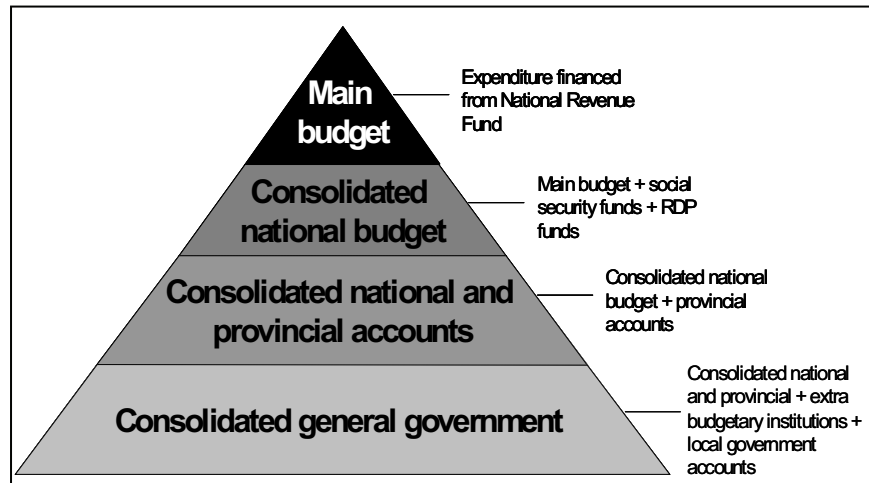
Main budget

Expenditure financed from National Revenue Fund

Consolidated national budget

Main budget + social security funds + RDP funds

Consolidated national and provincial accounts

Consolidated national budget + provincial accounts

Consolidated general government

Consolidated national and provincial + extra budgetary institutions + local government accounts